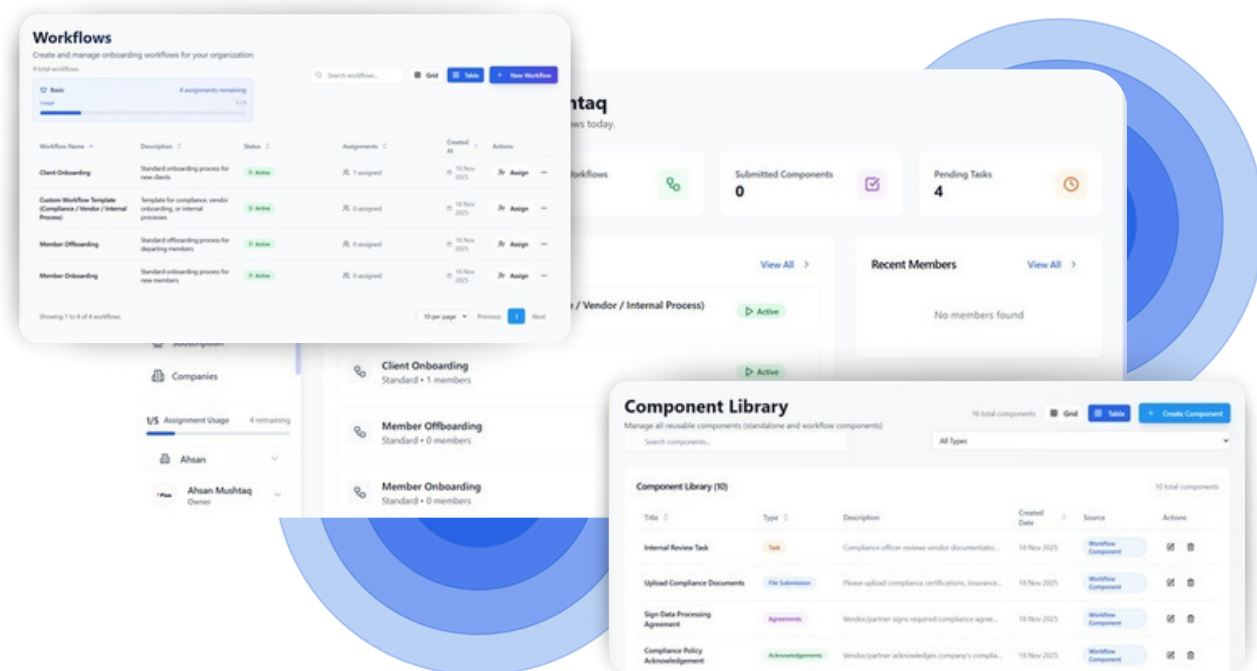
Workflows
Create and manage onboarding workflows for your organization
4 total workflows

Basic 4 assignments remaining
Usage 1/5

Search workflows... Grid Table + New Workflow

| Workflow Name | Description | Status | Assignments | Created At | Actions |
|---|---|---|---|---|---|
| Client Onboarding | Standard onboarding process for new clients | Active | 1 assigned | 10 Nov 2025 | Assign |
| Custom Workflow Template (Compliance / Vendor / Internal Process) | Template for compliance, vendor onboarding, or internal processes | Active | 0 assigned | 10 Nov 2025 | Assign |
| Member Offboarding | Standard offboarding process for departing members | Active | 0 assigned | 10 Nov 2025 | Assign |
| Member Onboarding | Standard onboarding process for new members | Active | 0 assigned | 10 Nov 2025 | Assign |

Showing 1 to 4 of 4 workflows 10 per page Previous 1 Next

htaq
ws today.

Workflows
Submitted Components 0
Pending Tasks 4

View All
e / Vendor / Internal Process) Active
Recent Members View All
No members found

Companies
1/5 Assignment Usage 4 remaining
Ahsan
Ahsan Mushtaq Owner

Client Onboarding Standard • 1 members Active
Member Offboarding Standard • 0 members
Member Onboarding Standard • 0 members

Component Library
Manage all reusable components (standalone and workflow components)
16 total components Grid Table + Create Component
Search components... All Types

Component Library (10) 10 total components

| Title | Type | Description | Created Date | Source | Actions |
|---|---|---|---|---|---|
| Internal Review Task | Task | Compliance officer reviews vendor documentatio... | 10 Nov 2025 | Workflow Component | |
| Upload Compliance Documents | File Submission | Please upload compliance certifications, insurance... | 10 Nov 2025 | Workflow Component | |
| Sign Data Processing Agreement | Agreements | Vendor/partner signs required compliance agree... | 10 Nov 2025 | Workflow Component | |
| Compliance Policy Acknowledgement | Acknowledgements | Vendor/partner acknowledge company's complia... | 10 Nov 2025 | Workflow Component | |